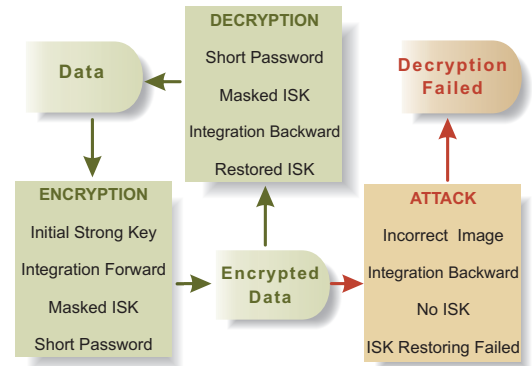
DECRYPTION

Short Password

Masked ISK

Integration Backward

Restored ISK

Data

Decryption Failed

ENCRYPTION

Initial Strong Key

Integration Forward

Masked ISK

Short Password

Encrypted Data

ATTACK

Incorrect Image

Integration Backward

No ISK

ISK Restoring Failed